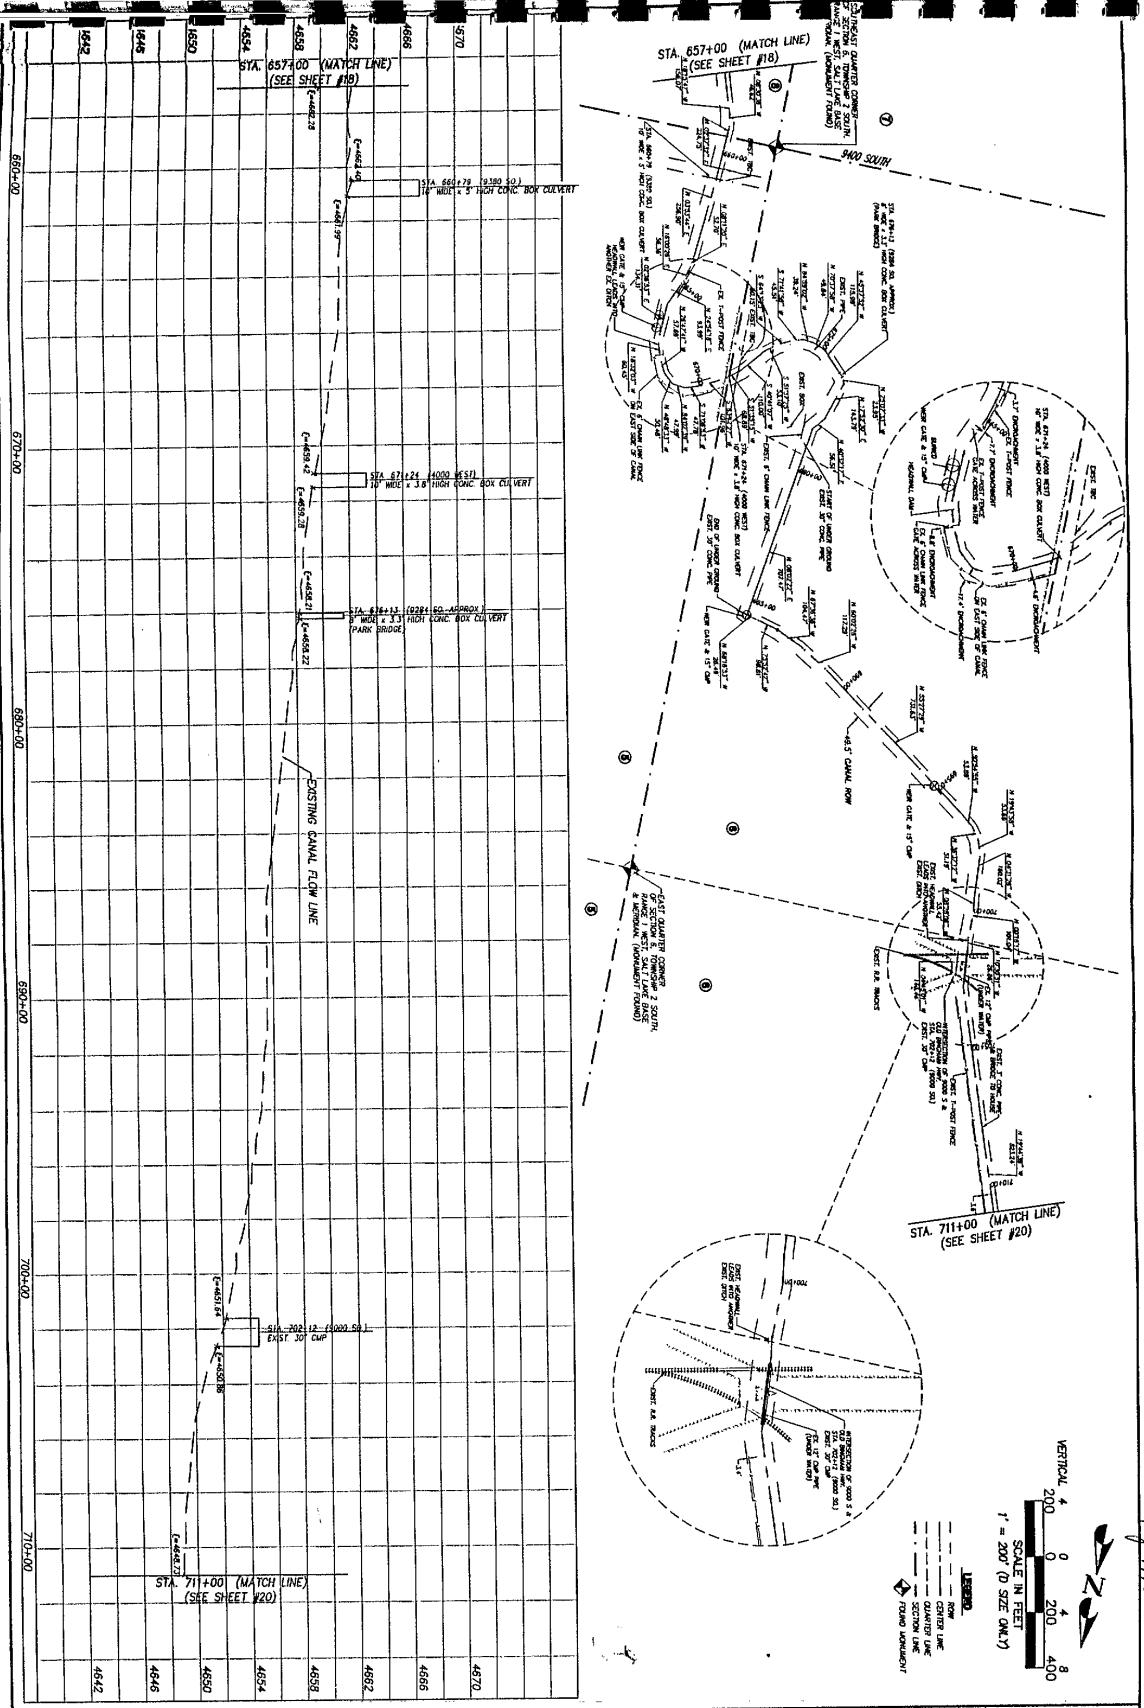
4642
4646
4650
4654
4658
4662
4666
4670

STA. 657+00 (MATCH LINE)
(SEE SHEET #18)

E=4662.28
E=4662.40
STA. 660+79 (9380 SO.)
16' WIDE x 5' HIGH CONC. BOX CULVERT
E=4661.99

660+00

E=4659.42
STA. 671+24 (4000 WEST)
10' WIDE x 3.8' HIGH CONC. BOX CULVERT
E=4659.28

670+00

E=4658.21
STA. 676+13 (9281 SO. APPROX.)
8' WIDE x 3.3' HIGH CONC. BOX CULVERT
(PARK BRIDGE)
E=4658.22

680+00

EXISTING CANAL FLOW LINE

690+00

700+00

E=4651.64
STA. 702+12 (9000 SO.)
EXST. 30" CMP
E=4650.86

710+00

E=4648.73
STA. 711+00 (MATCH LINE)
(SEE SHEET #20)

4642
4646
4650
4654
4658
4662
4666
4670

STA. 657+00 (MATCH LINE)
(SEE SHEET #18)

SOUTHEAST QUARTER CORNER OF SECTION 6, TOWNSHIP 2 SOUTH, RANGE 1 WEST, SALT LAKE BASE & MERIDIAN (MONUMENT FOUND)

9400 SOUTH

STA. 660+79 (9380 SO.) 16' WIDE x 5' HIGH CONC. BOX CULVERT

STA. 676+13 (9284 SO. APPROX.) 8' WIDE x 3.3' HIGH CONC. BOX CULVERT (PARK BRIDGE)

STA. 671+24 (4000 WEST) 10' WIDE x 3.8' HIGH CONC. BOX CULVERT

EXST. T-POST FENCE
EXST. 6' CHAIN LINK FENCE
START OF UNDER GROUND EXST. 30" CONC. PIPE
END OF UNDER GROUND EXST. 30" CONC. PIPE
NEW GATE @ 15' CMP
EX. 6' CHAIN LINK FENCE ON EAST SIDE OF CANAL
HEADWALL DAM
GATE ACROSS WATER
EXST. SEC
EXST. PIPE

49.5' CANAL ROW
NEW GATE @ 15' CMP

EAST QUARTER CORNER OF SECTION 6, TOWNSHIP 2 SOUTH, RANGE 1 WEST, SALT LAKE BASE & MERIDIAN (MONUMENT FOUND)

EXST. R.R. TRACKS
EXST. HEADWALL
EXST. DITCH
INTERSECTION OF 9000 S. & STA. 702+12 (9000 SO.) EXST. 30" CMP
EXST. T-POST FENCE
EXST. 3' CONC. PIPE BRIDGE TO HOUSE

STA. 711+00 (MATCH LINE)
(SEE SHEET #20)

EXST. HEADWALL LEADS INTO UNDERGR.
EXST. DITCH
EXST. R.R. TRACKS
EX. 12" CMP PIPE (UNDER WATER)

VERTICAL
200 0 200 400
SCALE IN FEET
1" = 200' (D SIZE ONLY)

LEGEND
ROW
CENTER LINE
QUARTER LINE
SECTION LINE
FOUND MONUMENT